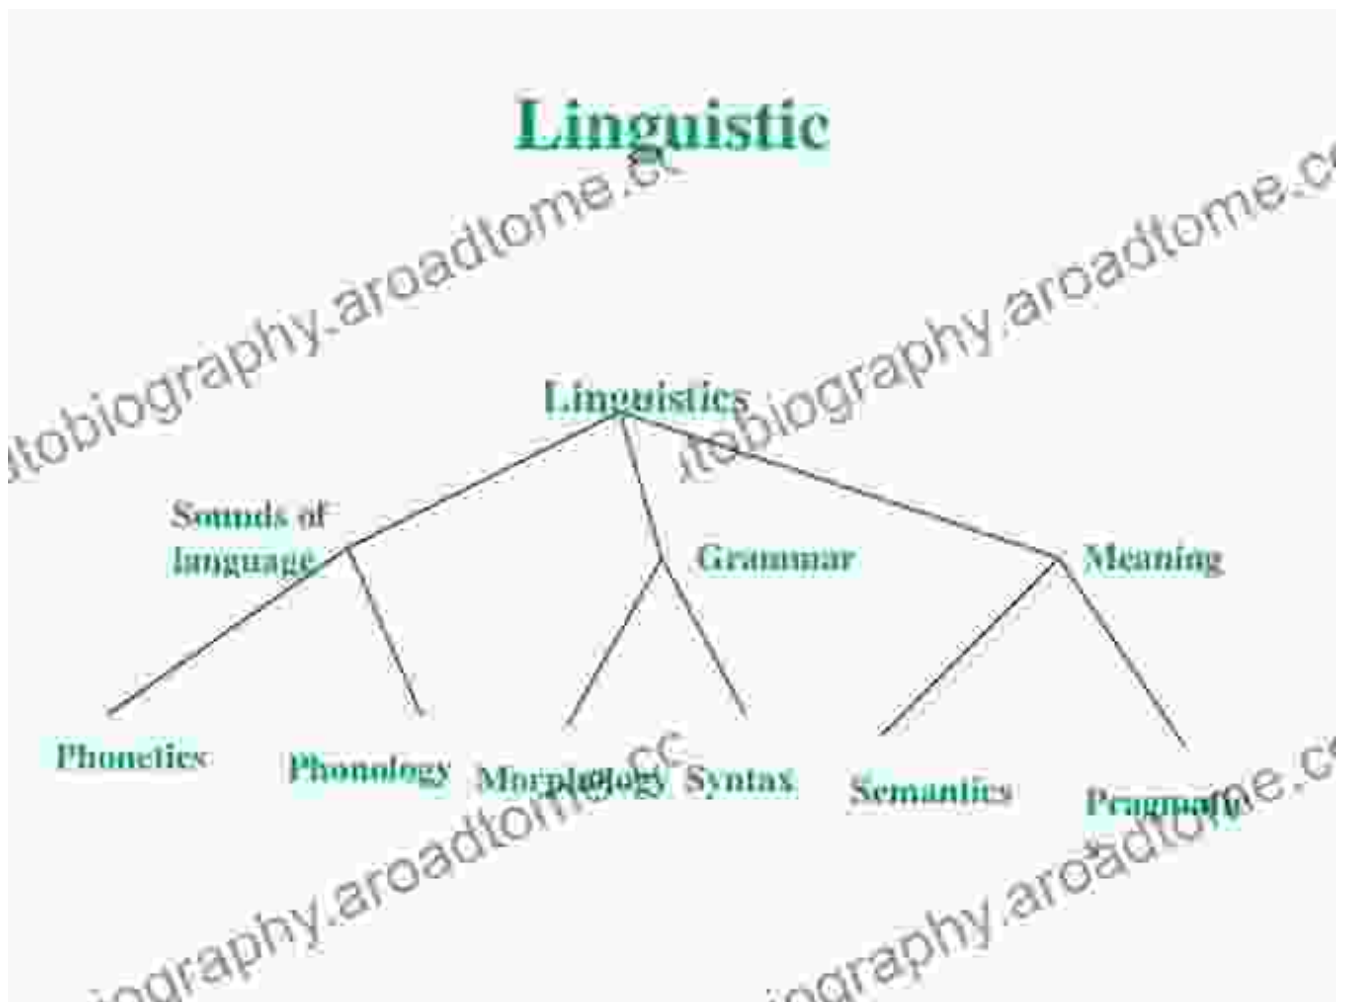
Linguistic

Linguistics

Sounds of language

Grammar

Meaning

Phonetics

Phonology

Morphology

Syntax

Semantics

Pragmatic

utobiography.aroadtome.cc

utobiography.aroadtome.cc

iography.aroadtome.cc

iography.aroadtome.cc